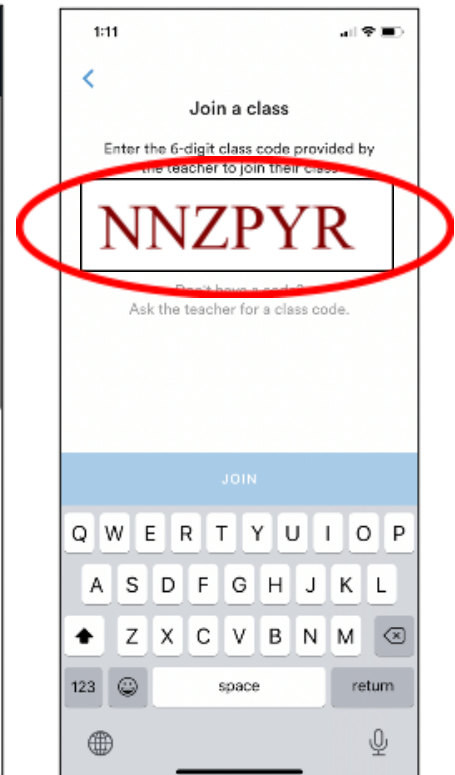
1:11

<

Join a class

Enter the 6-digit class code provided by the teacher to join their class

NNZPYR

Don't have a code?
Ask the teacher for a class code.

JOIN

Q W E R T Y U I O P
A S D F G H J K L
Z X C V B N M
123
space
return